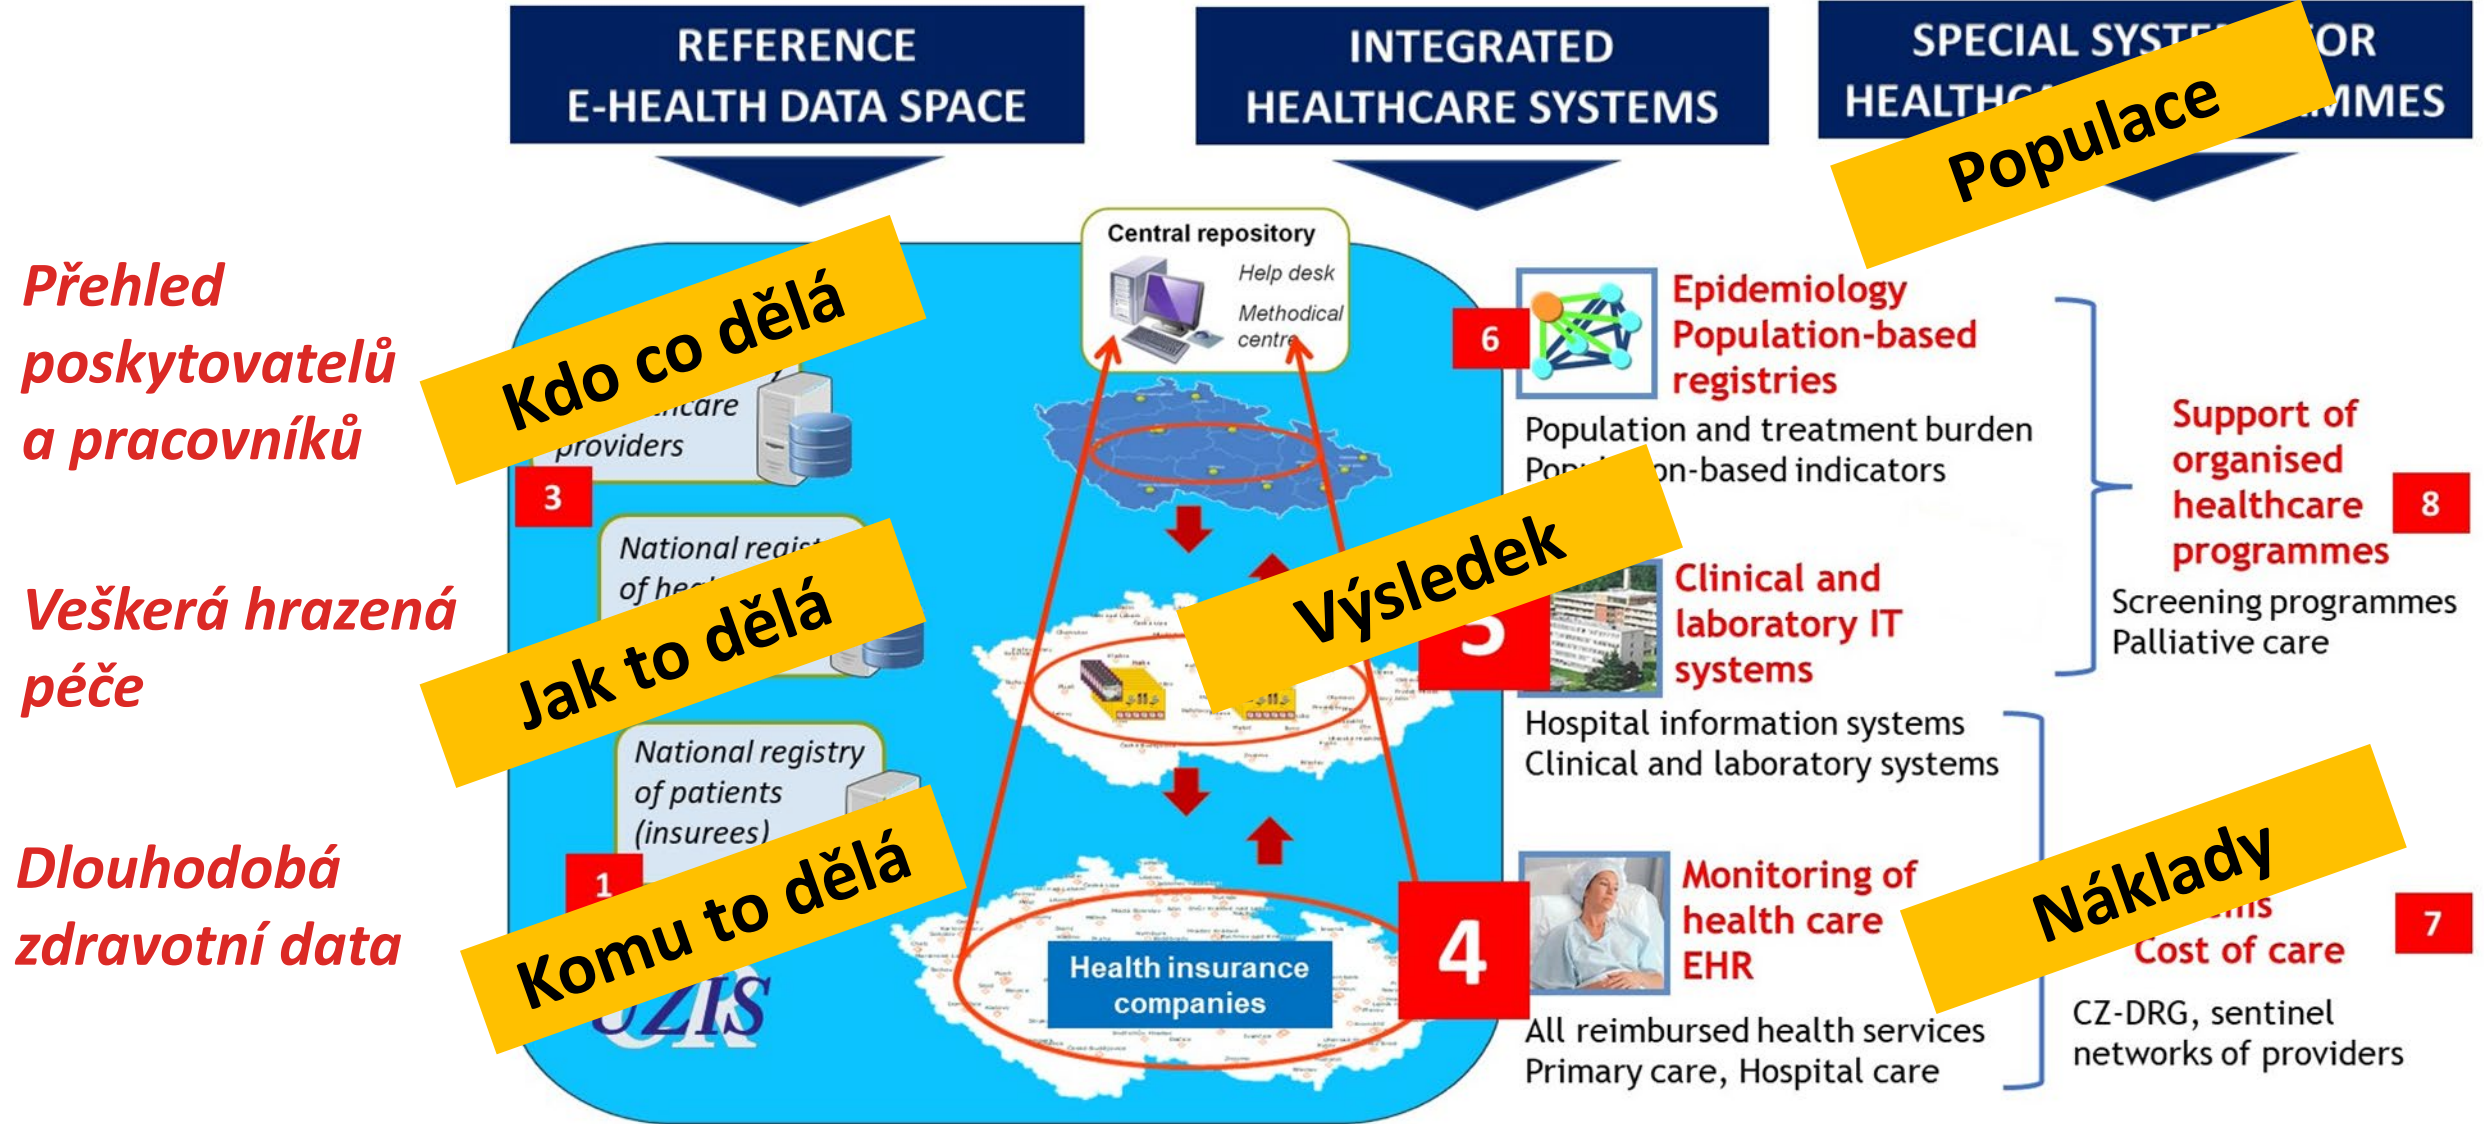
REFERENCE
E-HEALTH DATA SPACE

INTEGRATED
HEALTHCARE SYSTEMS

SPECIAL SYST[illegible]OR
HEALTH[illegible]MMES

Populace

Přehled poskytovatelů a pracovníků

Kdo co dělá

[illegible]care providers

3

Central repository
Help desk
Methodical centre

6

Epidemiology
Population-based registries

Population and treatment burden
Po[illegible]on-based indicators

Support of organised healthcare programmes

8

Screening programmes
Palliative care

Veškerá hrazená péče

National regi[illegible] of he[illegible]

Jak to dělá

Výsledek

5

Clinical and laboratory IT systems

Hospital information systems
Clinical and laboratory systems

Dlouhodobá zdravotní data

National registry of patients (insurees)

1

Komu to dělá

ÚZIS

Health insurance companies

4

Monitoring of health care EHR

Náklady

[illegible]ms
Cost of care

7

All reimbursed health services
Primary care, Hospital care

CZ-DRG, sentinel networks of providers